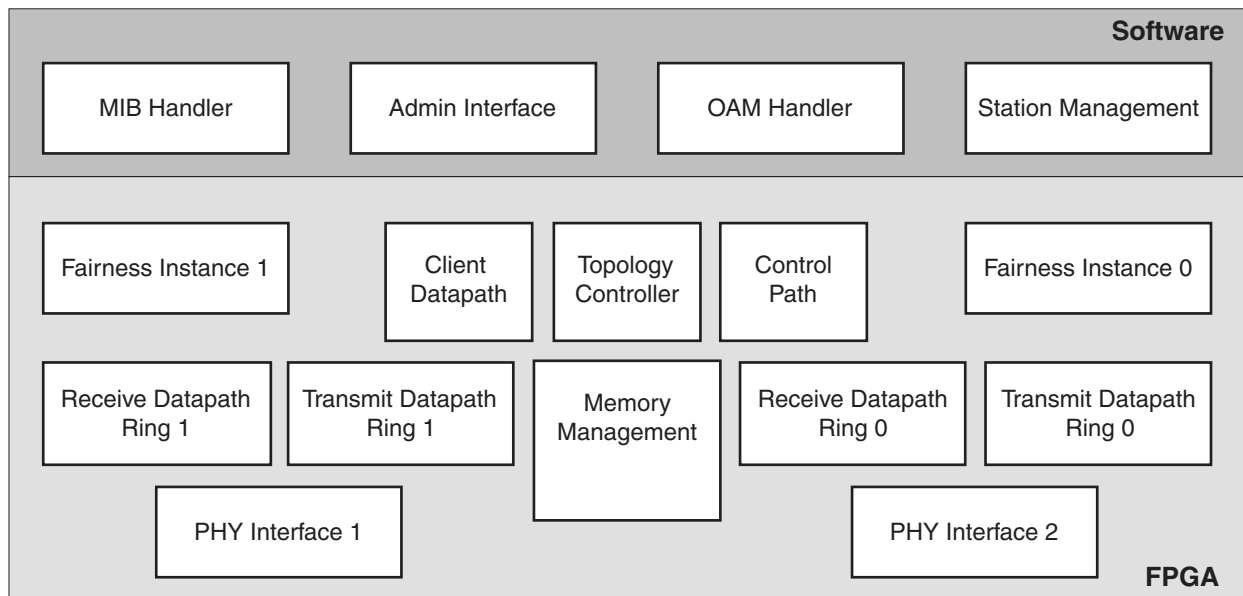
Software

MIB Handler

Admin Interface

OAM Handler

Station Management

Fairness Instance 1

Client Datapath

Topology Controller

Control Path

Fairness Instance 0

Receive Datapath Ring 1

Transmit Datapath Ring 1

Memory Management

Receive Datapath Ring 0

Transmit Datapath Ring 0

PHY Interface 1

PHY Interface 2

FPGA